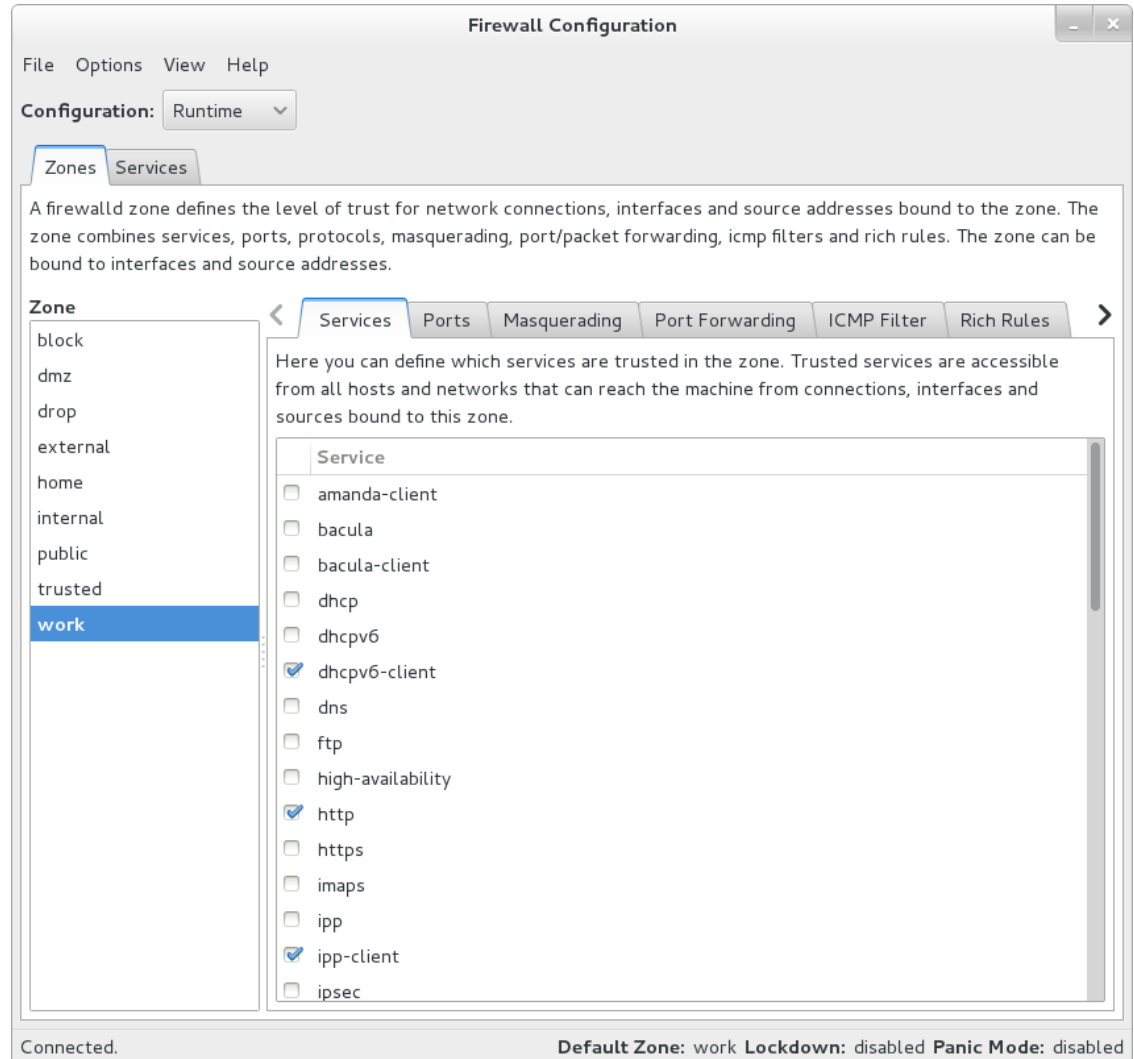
Firewall Configuration

File Options View Help

Configuration: Runtime

Zones Services

A firewalld zone defines the level of trust for network connections, interfaces and source addresses bound to the zone. The zone combines services, ports, protocols, masquerading, port/packet forwarding, icmp filters and rich rules. The zone can be bound to interfaces and source addresses.

Zone
block
dmz
drop
external
home
internal
public
trusted
work

Services Ports Masquerading Port Forwarding ICMP Filter Rich Rules

Here you can define which services are trusted in the zone. Trusted services are accessible from all hosts and networks that can reach the machine from connections, interfaces and sources bound to this zone.

Service
amanda-client
bacula
bacula-client
dhcp
dhcpv6
dhcpv6-client
dns
ftp
high-availability
http
https
imaps
ipp
ipp-client
ipsec

Connected.
Default Zone: work Lockdown: disabled Panic Mode: disabled